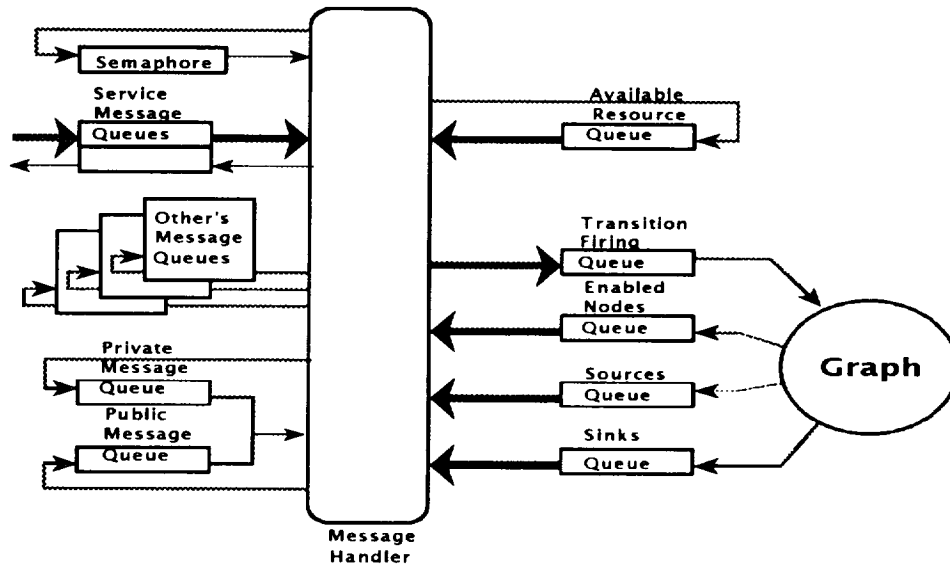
Semaphore

Service Message Queues

Other's Message Queues

Private Message Queue

Public Message Queue

Message Handler

Available Resource Queue

Transition Firing Queue

Enabled Nodes Queue

Sources Queue

Sinks Queue

Graph